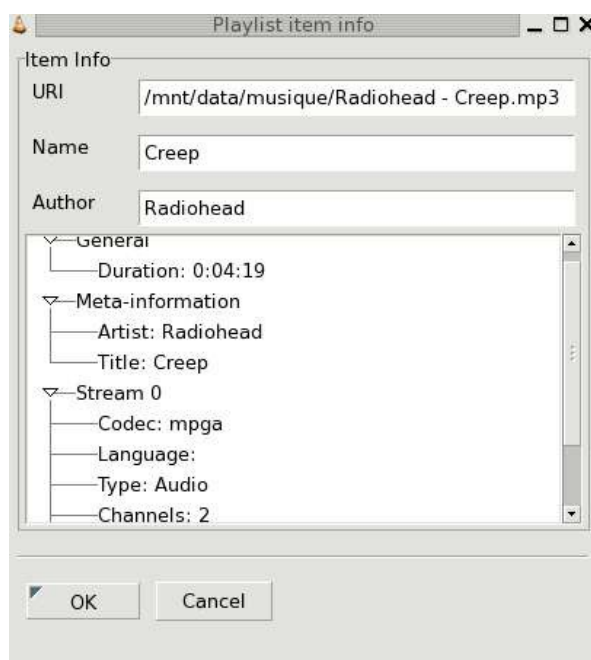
Playlist item info

Item Info

URI /mnt/data/musique/Radiohead - Creep.mp3

Name Creep

Author Radiohead

General
Duration: 0:04:19
Meta-information
Artist: Radiohead
Title: Creep
Stream 0
Codec: mpga
Language:
Type: Audio
Channels: 2

OK

Cancel